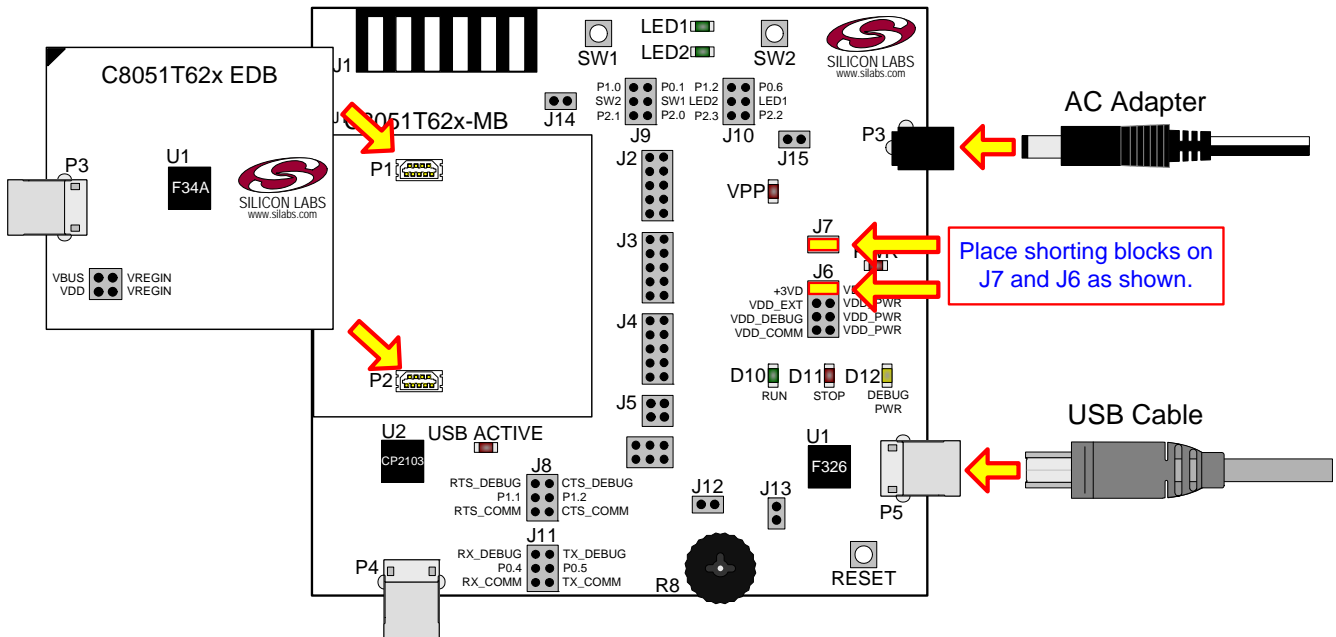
C8051T62x EDB

P3

U1

F34A

SILICON LABS
www.silabs.com

VBUS
VDD
VREGIN
VREGIN

J1

C8051T62x-MB

P1

P2

SW1

LED1
LED2

SW2

SILICON LABS
www.silabs.com

J14

P1.0
SW2
P2.1
P0.1
SW1
P2.0
J9

P1.2
LED2
P2.3
P0.6
LED1
P2.2
J10

J15

AC Adapter

P3

J2

VPP

J3

J7

PWR

J6

Place shorting blocks on J7 and J6 as shown.

+3VD
VDD_EXT
VDD_DEBUG
VDD_COMM
VDD_PWR
VDD_PWR
VDD_PWR

J4

D10
RUN
D11
STOP
D12
DEBUG PWR

J5

USB Cable

U2
CP2103
USB ACTIVE

J8
RTS_DEBUG
P1.1
RTS_COMM
CTS_DEBUG
P1.2
CTS_COMM

U1
F326

P5

J12

J13

J11
RX_DEBUG
P0.4
RX_COMM
TX_DEBUG
P0.5
TX_COMM

P4

R8

RESET